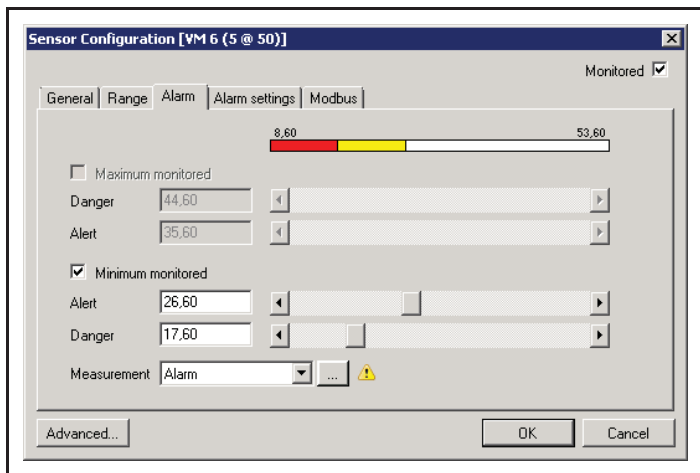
Sensor Configuration [VM 6 (5 @ 50)]

Monitored

General | Range | Alarm | Alarm settings | Modbus

8,60

53,60

Maximum monitored

Danger 44,60

Alert 35,60

Minimum monitored

Alert 26,60

Danger 17,60

Measurement Alarm ...

Advanced...

OK

Cancel